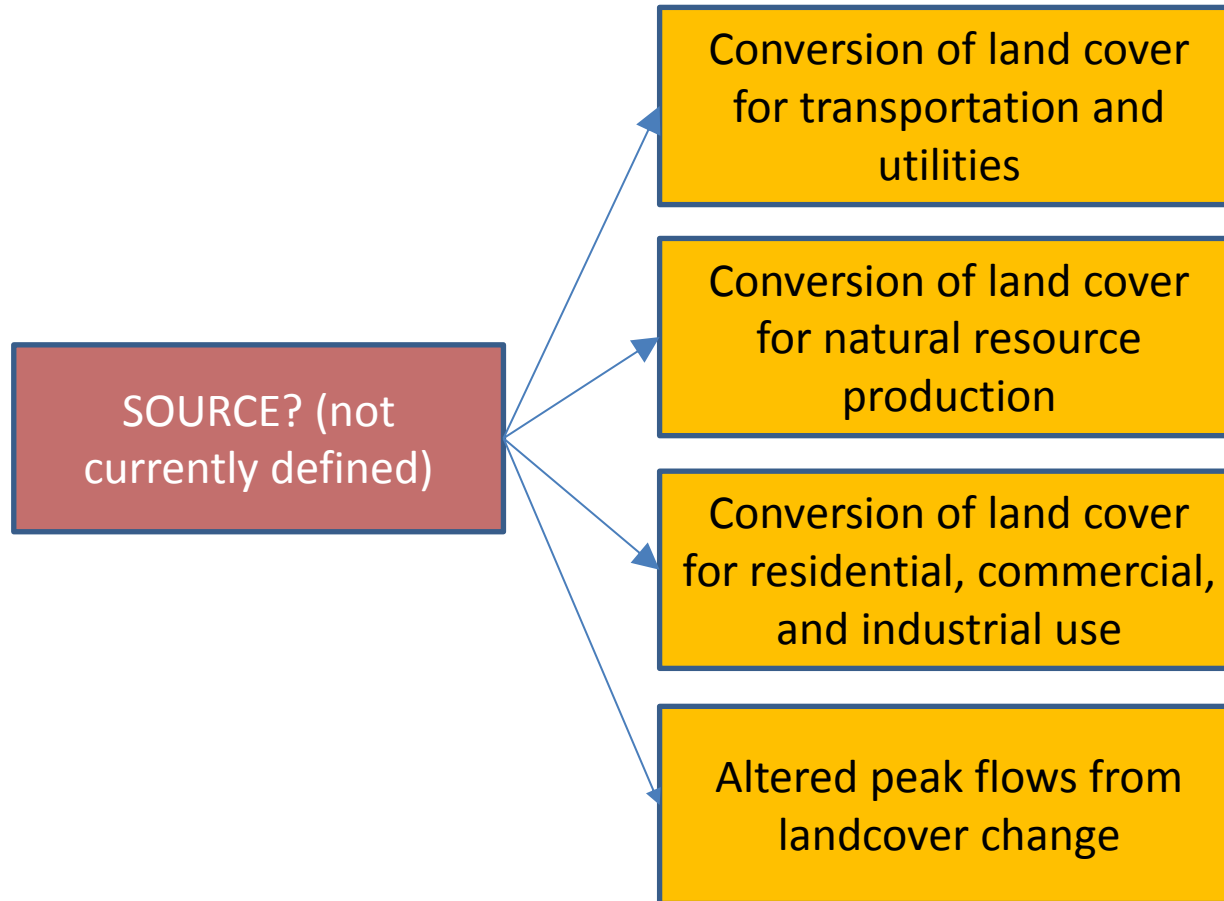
SOURCE? (not currently defined)

Conversion of land cover for transportation and utilities

Conversion of land cover for natural resource production

Conversion of land cover for residential, commercial, and industrial use

Altered peak flows from landcover change